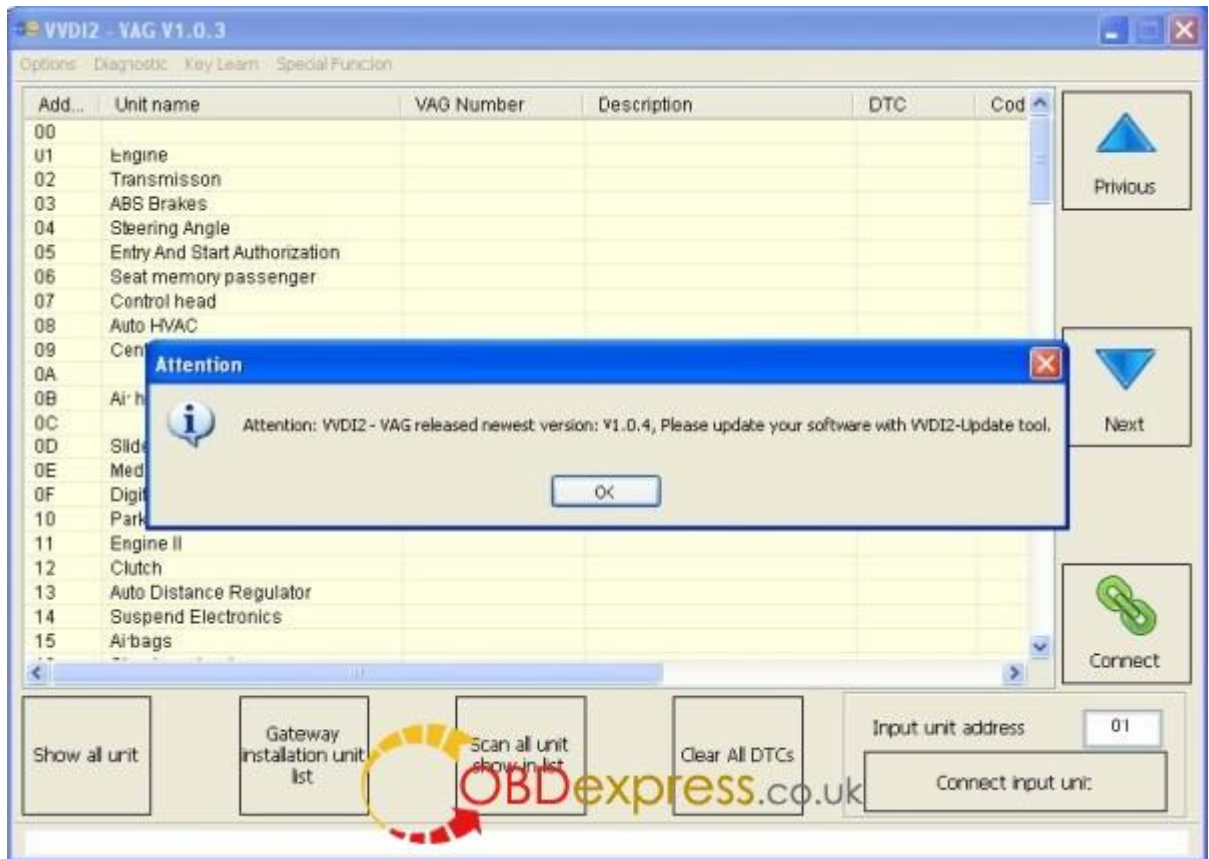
VVDI2 - VAG V1.0.3

Options Diagnostic Key Learn Special Funcion

| Add... | Unit name | VAG Number | Description | DTC | Cod |
|---|---|---|---|---|---|
| 00 | | | | | |
| 01 | Engine | | | | |
| 02 | Transmisson | | | | |
| 03 | ABS Brakes | | | | |
| 04 | Steering Angle | | | | |
| 05 | Entry And Start Authorization | | | | |
| 06 | Seat memory passenger | | | | |
| 07 | Control head | | | | |
| 08 | Auto HVAC | | | | |
| 09 | Cent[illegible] | | | | |
| 0A | | | | | |
| 0B | Ai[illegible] | | | | |
| 0C | | | | | |
| 0D | Slid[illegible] | | | | |
| 0E | Med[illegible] | | | | |
| 0F | Digit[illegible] | | | | |
| 10 | Park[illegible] | | | | |
| 11 | Engine II | | | | |
| 12 | Clutch | | | | |
| 13 | Auto Distance Regulator | | | | |
| 14 | Suspend Electronics | | | | |
| 15 | Airbags | | | | |

Privious

Next

Connect

Attention

Attention: VVDI2 - VAG released newest version: V1.0.4, Please update your software with VVDI2-Update tool.

OK

Show all unit

Gateway installation unit list

Scan all unit show in list

Clear All DTCs

Input unit address

01

Connect input unit

OBDexpress.co.uk